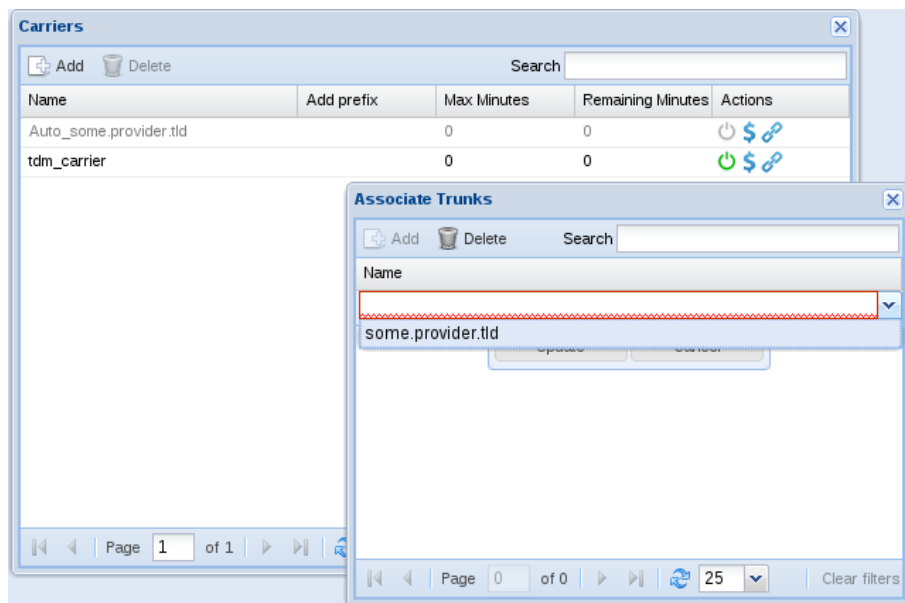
Carriers

Add Delete Search

| Name | Add prefix | Max Minutes | Remaining Minutes | Actions |
|---|---|---|---|---|
| Auto_some.provider.tld | | 0 | 0 | $ |
| tdm_carrier | | 0 | 0 | $ |

Page 1 of 1

Associate Trunks

Add Delete Search

Name

some.provider.tld

Page 0 of 0 25 Clear filters